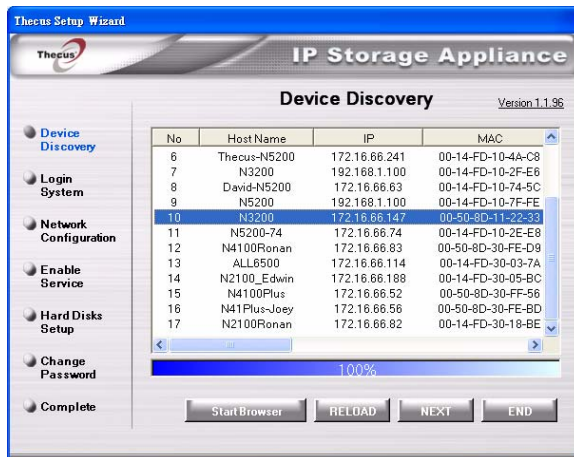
Thecus Setup Wizard

Thecus

IP Storage Appliance

Device Discovery

Version 1.1.96

Device Discovery

Login System

Network Configuration

Enable Service

Hard Disks Setup

Change Password

Complete

| No | Host Name | IP | MAC |
|---|---|---|---|
| 6 | Thecus-N5200 | 172.16.66.241 | 00-14-FD-10-4A-C8 |
| 7 | N3200 | 192.168.1.100 | 00-14-FD-10-2F-E6 |
| 8 | David-N5200 | 172.16.66.63 | 00-14-FD-10-74-5C |
| 9 | N5200 | 192.168.1.100 | 00-14-FD-10-7F-FE |
| 10 | N3200 | 172.16.66.147 | 00-50-8D-11-22-33 |
| 11 | N5200-74 | 172.16.66.74 | 00-14-FD-10-2E-E8 |
| 12 | N4100Ronan | 172.16.66.83 | 00-50-8D-30-FE-D9 |
| 13 | ALL6500 | 172.16.66.114 | 00-14-FD-30-03-7A |
| 14 | N2100_Edwin | 172.16.66.188 | 00-14-FD-30-05-BC |
| 15 | N4100Plus | 172.16.66.52 | 00-50-8D-30-FF-56 |
| 16 | N41Plus-Joey | 172.16.66.56 | 00-50-8D-30-FE-BD |
| 17 | N2100Ronan | 172.16.66.82 | 00-14-FD-30-18-BE |

100%

Start Browser RELOAD NEXT END